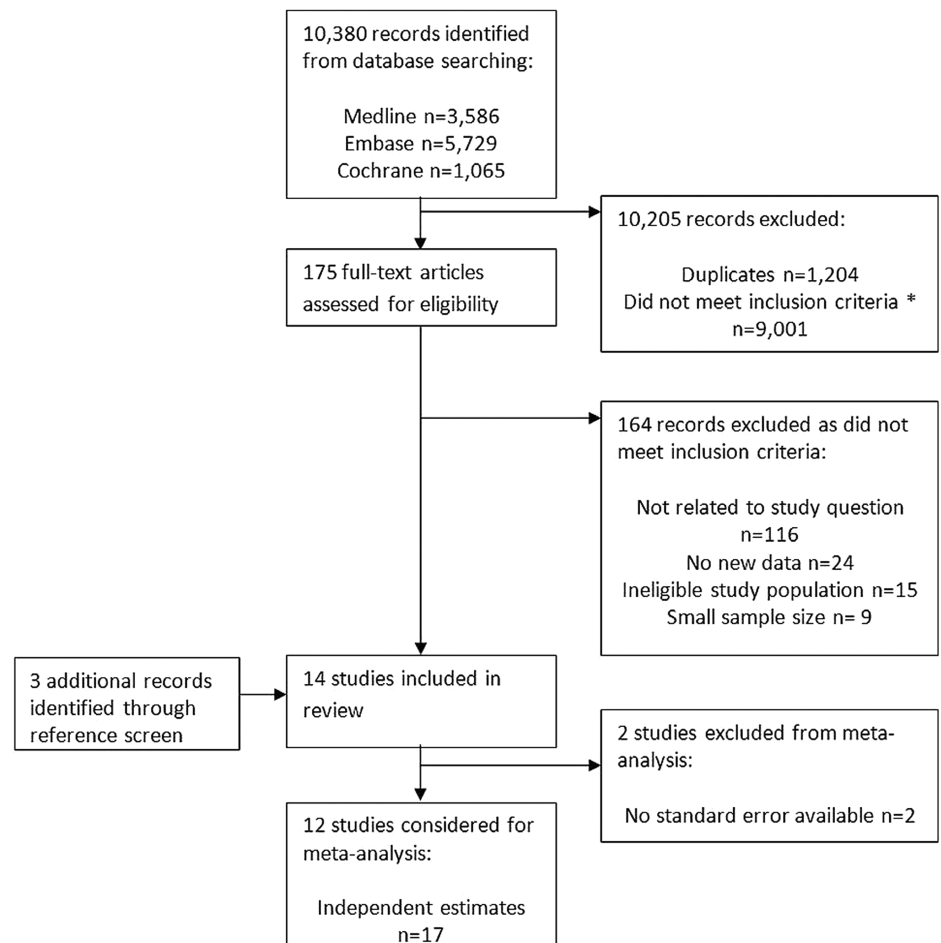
10,380 records identified from database searching:

Medline n=3,586
Embase n=5,729
Cochrane n=1,065

10,205 records excluded:

Duplicates n=1,204
Did not meet inclusion criteria * n=9,001

175 full-text articles assessed for eligibility

164 records excluded as did not meet inclusion criteria:

Not related to study question n=116
No new data n=24
Ineligible study population n=15
Small sample size n= 9

3 additional records identified through reference screen

14 studies included in review

2 studies excluded from meta-analysis:

No standard error available n=2

12 studies considered for meta-analysis:

Independent estimates n=17